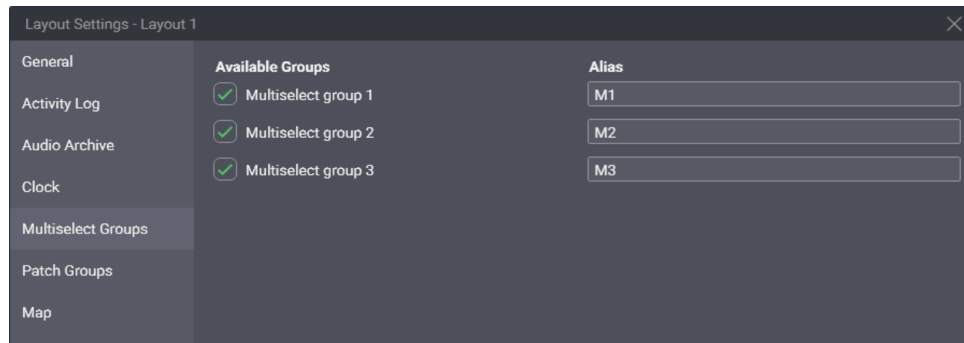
Layout Settings - Layout 1

General
Activity Log
Audio Archive
Clock
Multiselect Groups
Patch Groups
Map

| Available Groups | Alias |
|---|---|
| Multiselect group 1 | M1 |
| Multiselect group 2 | M2 |
| Multiselect group 3 | M3 |